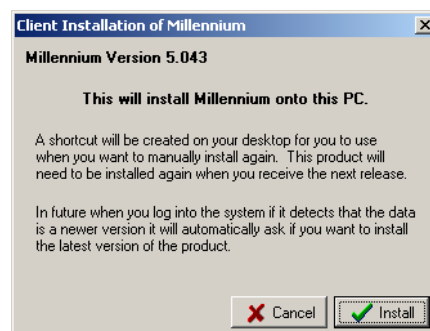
Client Installation of Millennium

Millennium Version 5.043

This will install Millennium onto this PC.

A shortcut will be created on your desktop for you to use when you want to manually install again. This product will need to be installed again when you receive the next release.

In future when you log into the system if it detects that the data is a newer version it will automatically ask if you want to install the latest version of the product.

Cancel

Install